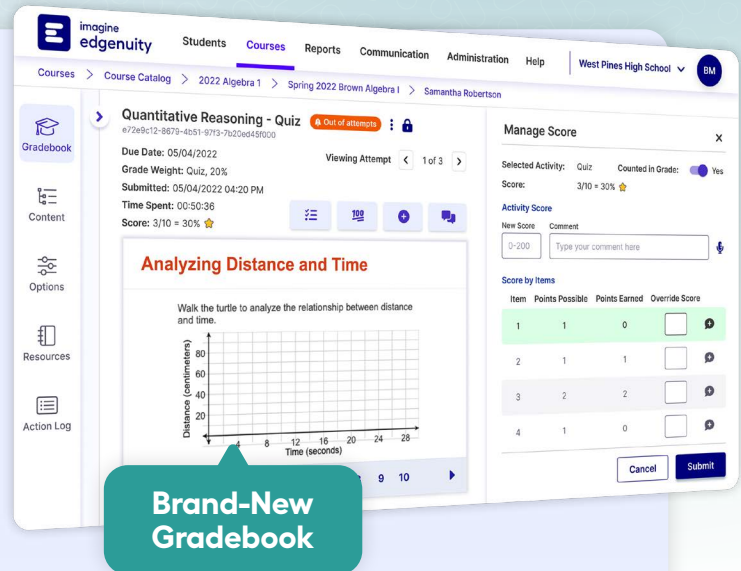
imagine edgenuity

Students Courses Reports Communication Administration Help

West Pines High School

BM

Courses > Course Catalog > 2022 Algebra 1 > Spring 2022 Brown Algebra I > Samantha Robertson

Gradebook

Content

Options

Resources

Action Log

Quantitative Reasoning - Quiz

Out of attempts

e72e9c12-8879-4b51-97f3-7b20ed45f000

Due Date: 05/04/2022

Grade Weight: Quiz, 20%

Submitted: 05/04/2022 04:20 PM

Time Spent: 00:50:36

Score: 3/10 = 30%

Viewing Attempt 1 of 3

100

Analyzing Distance and Time

Walk the turtle to analyze the relationship between distance and time.

Distance (centimeters)

80
60
40
20

4 8 12 16 20 24 28

Time (seconds)

9 10

Manage Score

×

Selected Activity: Quiz

Counted in Grade: Yes

Score: 3/10 = 30%

Activity Score

New Score

0-200

Comment

Type your comment here

Score by Items

| Item | Points Possible | Points Earned | Override Score |
|---|---|---|---|
| 1 | 1 | 0 | |
| 2 | 1 | 1 | |
| 3 | 2 | 2 | |
| 4 | 1 | 0 | |

Cancel

Submit

Brand-New Gradebook